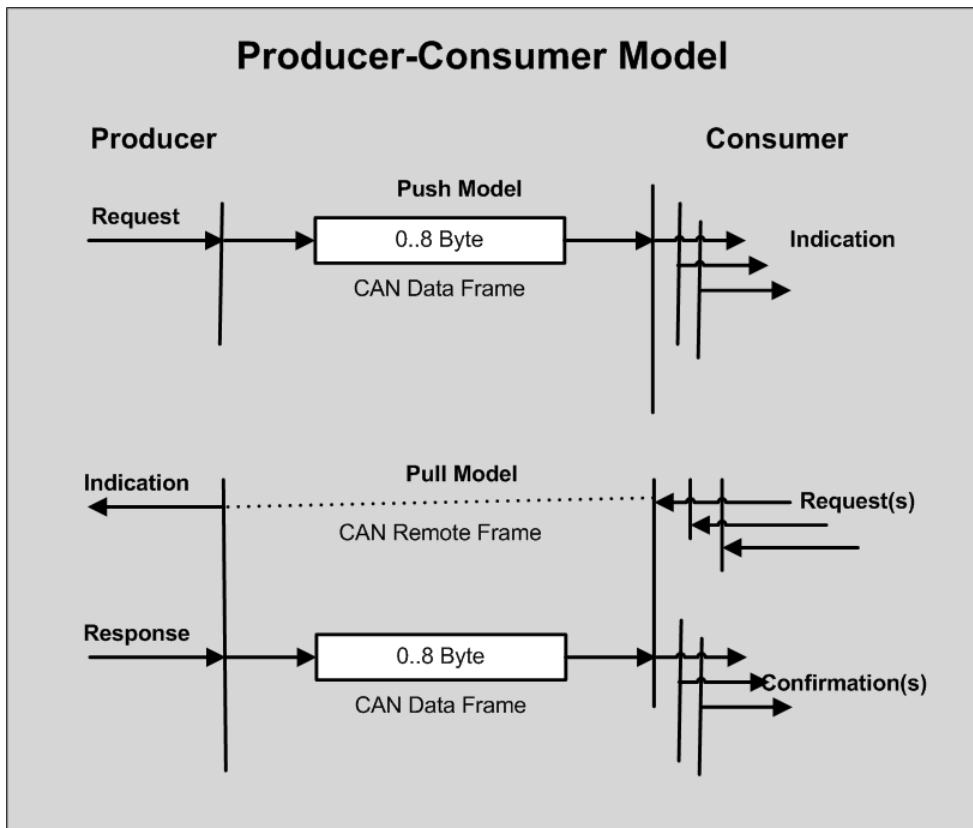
Producer-Consumer Model

Producer

Consumer

Push Model

Request

0..8 Byte

Indication

CAN Data Frame

Pull Model

Indication

Request(s)

CAN Remote Frame

Response

0..8 Byte

Confirmation(s)

CAN Data Frame